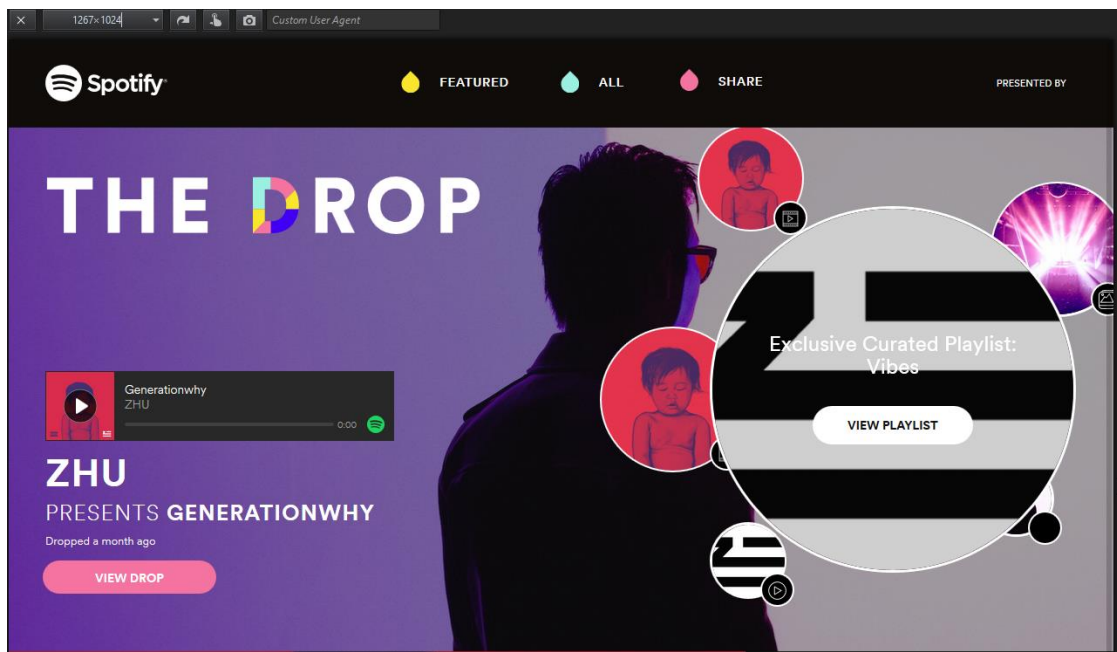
1267×1024

Custom User Agent

Spotify

FEATURED

ALL

SHARE

PRESENTED BY

THE DROP

Generationwhy
ZHU
0:00

ZHU
PRESENTS GENERATIONWHY
Dropped a month ago

VIEW DROP

Exclusive Curated Playlist: Vibes

VIEW PLAYLIST